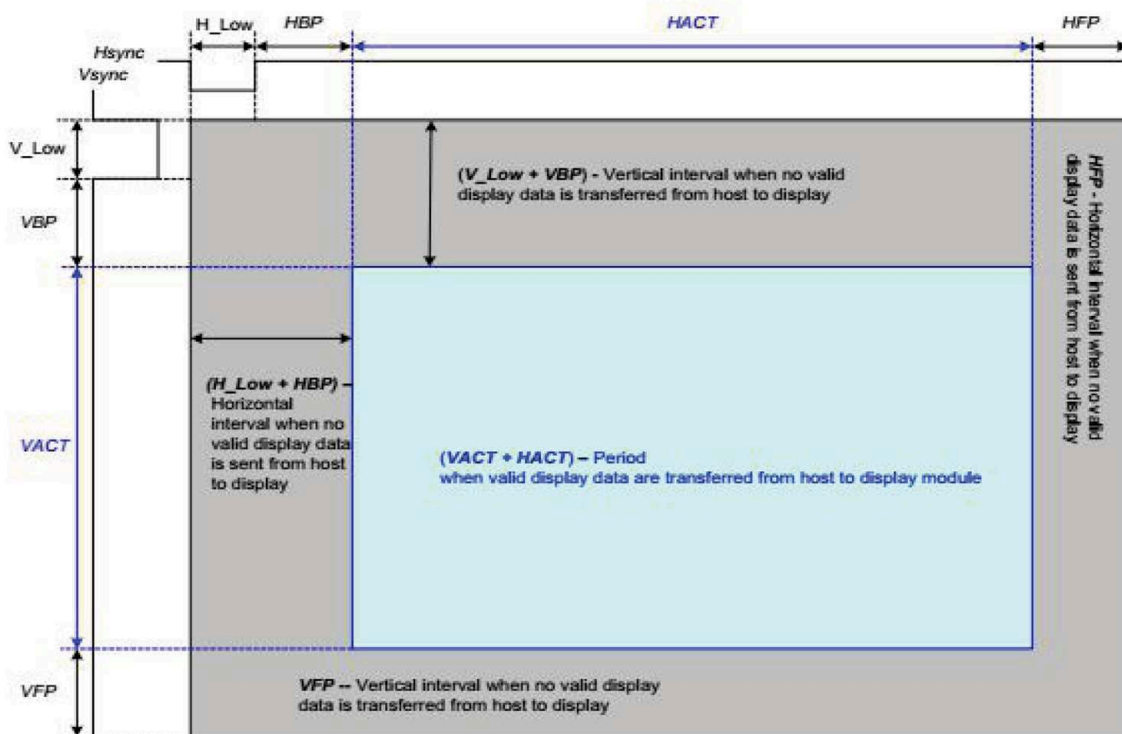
H_Low
HBP
HACT
HFP
Hsync
Vsync
V_Low
VBP
VACT
VFP

(V_Low + VBP) - Vertical interval when no valid display data is transferred from host to display

HFP - Horizontal interval when no valid display data is sent from host to display

(H_Low + HBP) – Horizontal interval when no valid display data is sent from host to display

(VACT + HACT) – Period when valid display data are transferred from host to display module

VFP -- Vertical interval when no valid display data is transferred from host to display